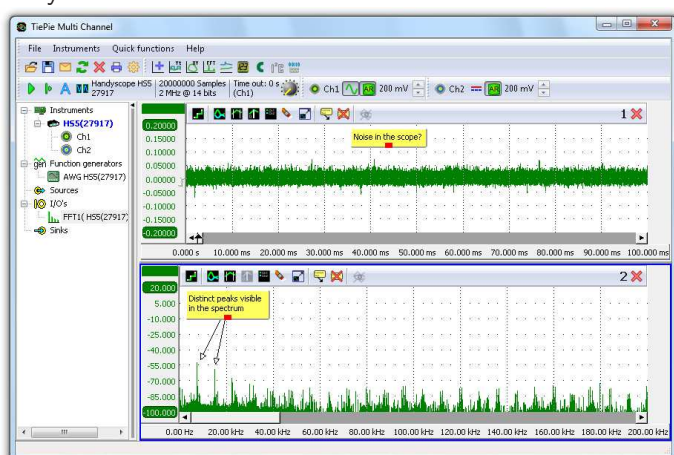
TiePie Multi Channel

File Instruments Quick functions Help

Handyscope HS5 27917 | 20000000 Samples 2 MHz @ 14 bits | Time out: 0 s (Ch1) | Ch1 AR 200 mV | Ch2 AR 200 mV

Instruments
HS5(27917)
Ch1
Ch2
Function generators
AWG HS5(27917)
Sources
I/O's
FFT1( HS5(27917)
Sinks

1

0.20000
0.15000
0.10000
0.05000
0.00000
-0.05000
-0.10000
-0.15000
-0.20000

Noise in the scope?

0.000 s 10.000 ms 20.000 ms 30.000 ms 40.000 ms 50.000 ms 60.000 ms 70.000 ms 80.000 ms 90.000 ms 100.000 ms

2

20.000
5.000
-10.000
-25.000
-40.000
-55.000
-70.000
-85.000
-100.000

Distinct peaks visible in the spectrum

0.00 Hz 20.00 kHz 40.00 kHz 60.00 kHz 80.00 kHz 100.00 kHz 120.00 kHz 140.00 kHz 160.00 kHz 180.00 kHz 200.00 kHz